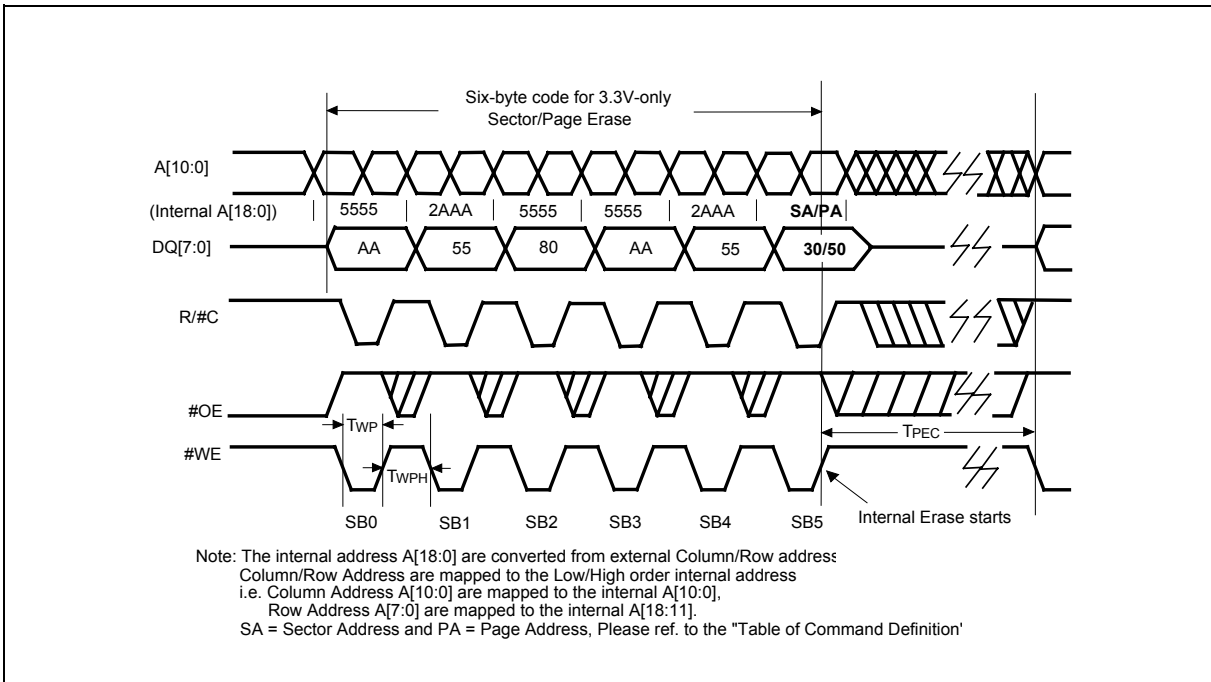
Six-byte code for 3.3V-only Sector/Page Erase

A[10:0]

(Internal A[18:0])

5555

2AAA

5555

5555

2AAA

SA/PA

DQ[7:0]

AA

55

80

AA

55

30/50

R/#C

#OE

TWP

TPEC

#WE

TWPH

SB0

SB1

SB2

SB3

SB4

SB5

Internal Erase starts

Note: The internal address A[18:0] are converted from external Column/Row address
Column/Row Address are mapped to the Low/High order internal address
i.e. Column Address A[10:0] are mapped to the internal A[10:0],
Row Address A[7:0] are mapped to the internal A[18:11].
SA = Sector Address and PA = Page Address, Please ref. to the "Table of Command Definition'